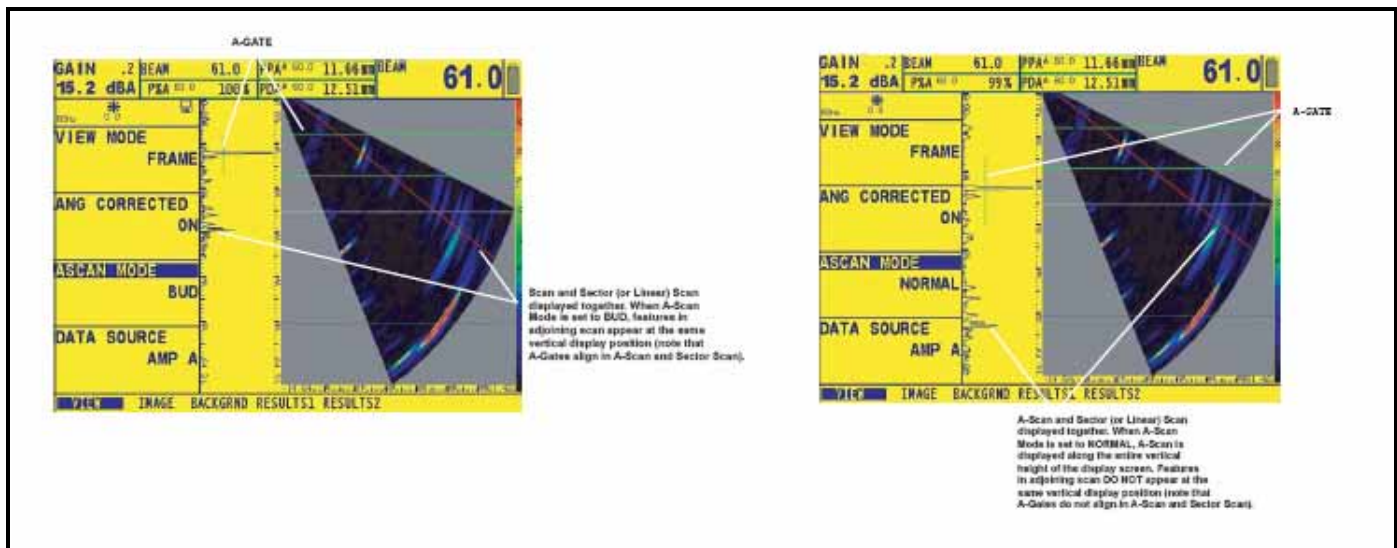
A-GATE

GAIN .2 BEAM 61.0 PPA 11.66 BEAM 61.0
15.2 dBA P%A 100% PDA 12.51

VIEW MODE
FRAME

ANG CORRECTED
ON

ASCAN MODE
BUD

DATA SOURCE
AMP A

VIEW IMAGE BACKGRND RESULTS1 RESULTS2

Scan and Sector (or Linear) Scan displayed together. When A-Scan Mode is set to BUD, features in adjoining scan appear at the same vertical display position (note that A-Gates align in A-Scan and Sector Scan).

GAIN .2 BEAM 61.0 PPA 11.66 BEAM 61.0
15.2 dBA P%A 99% PDA 12.51

A-GATE

VIEW MODE
FRAME

ANG CORRECTED
ON

ASCAN MODE
NORMAL

DATA SOURCE
AMP A

VIEW IMAGE BACKGRND RESULTS1 RESULTS2

A-Scan and Sector (or Linear) Scan displayed together. When A-Scan Mode is set to NORMAL, A-Scan is displayed along the entire vertical height of the display screen. Features in adjoining scan DO NOT appear at the same vertical display position (note that A-Gates do not align in A-Scan and Sector Scan).